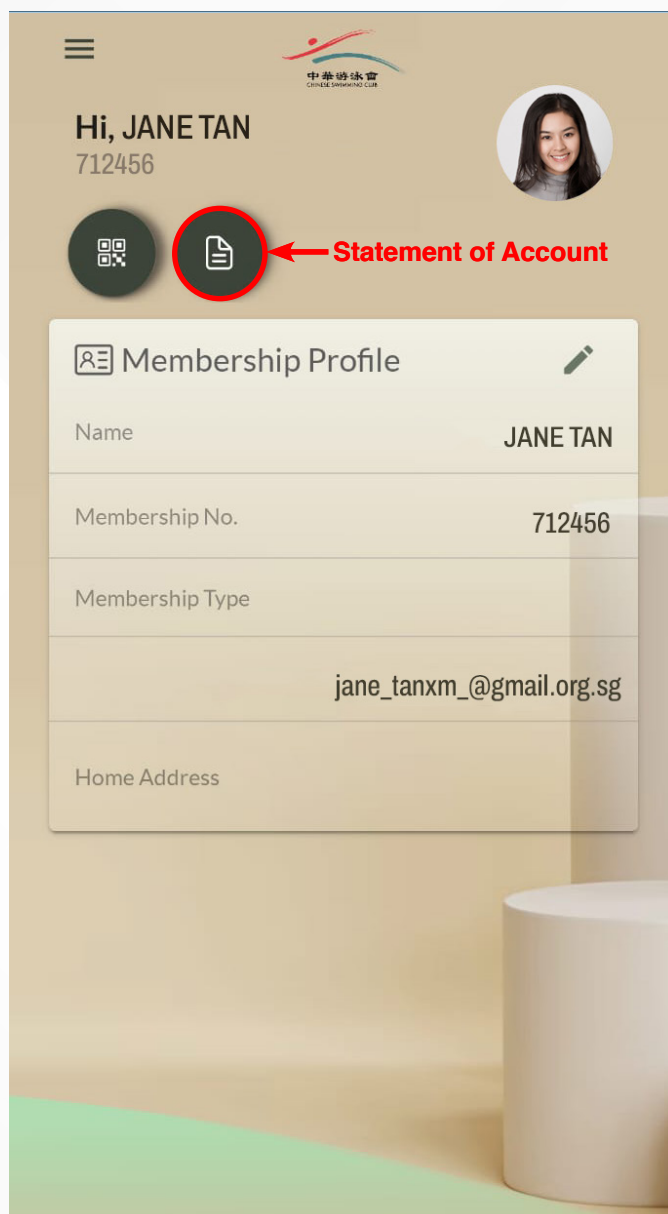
中華游泳會
CHINESE SWIMMING CLUB

Hi, JANE TAN
712456

Statement of Account

Membership Profile

| | |
|---|---|
| Name | JANE TAN |
| Membership No. | 712456 |
| Membership Type | |
| | jane_tanxm_@gmail.org.sg |
| Home Address | |